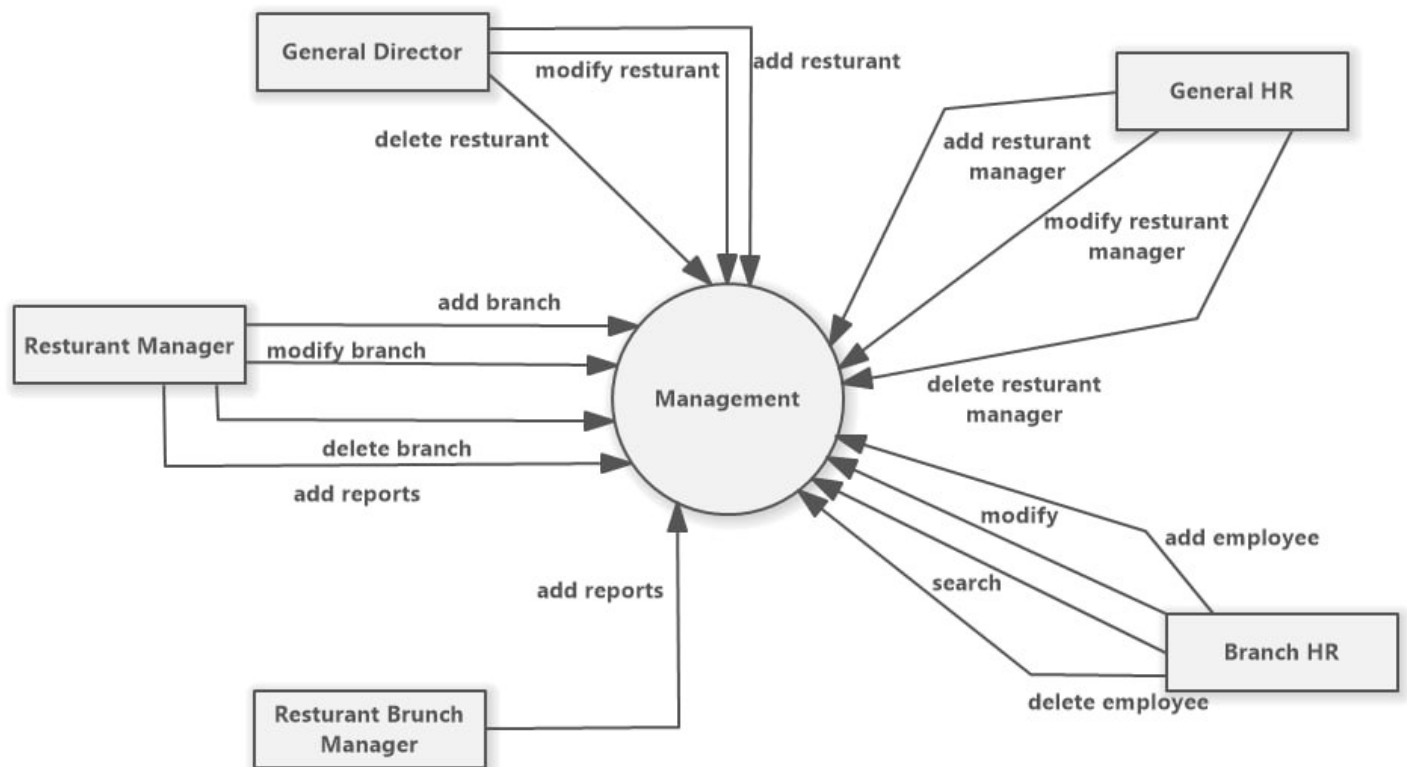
General Director

modify resturant

add resturant

delete resturant

General HR

add resturant manager

modify resturant manager

add branch

Resturant Manager

modify branch

Management

delete resturant manager

delete branch

add reports

modify

add employee

search

add reports

Branch HR

delete employee

Resturant Brunch Manager